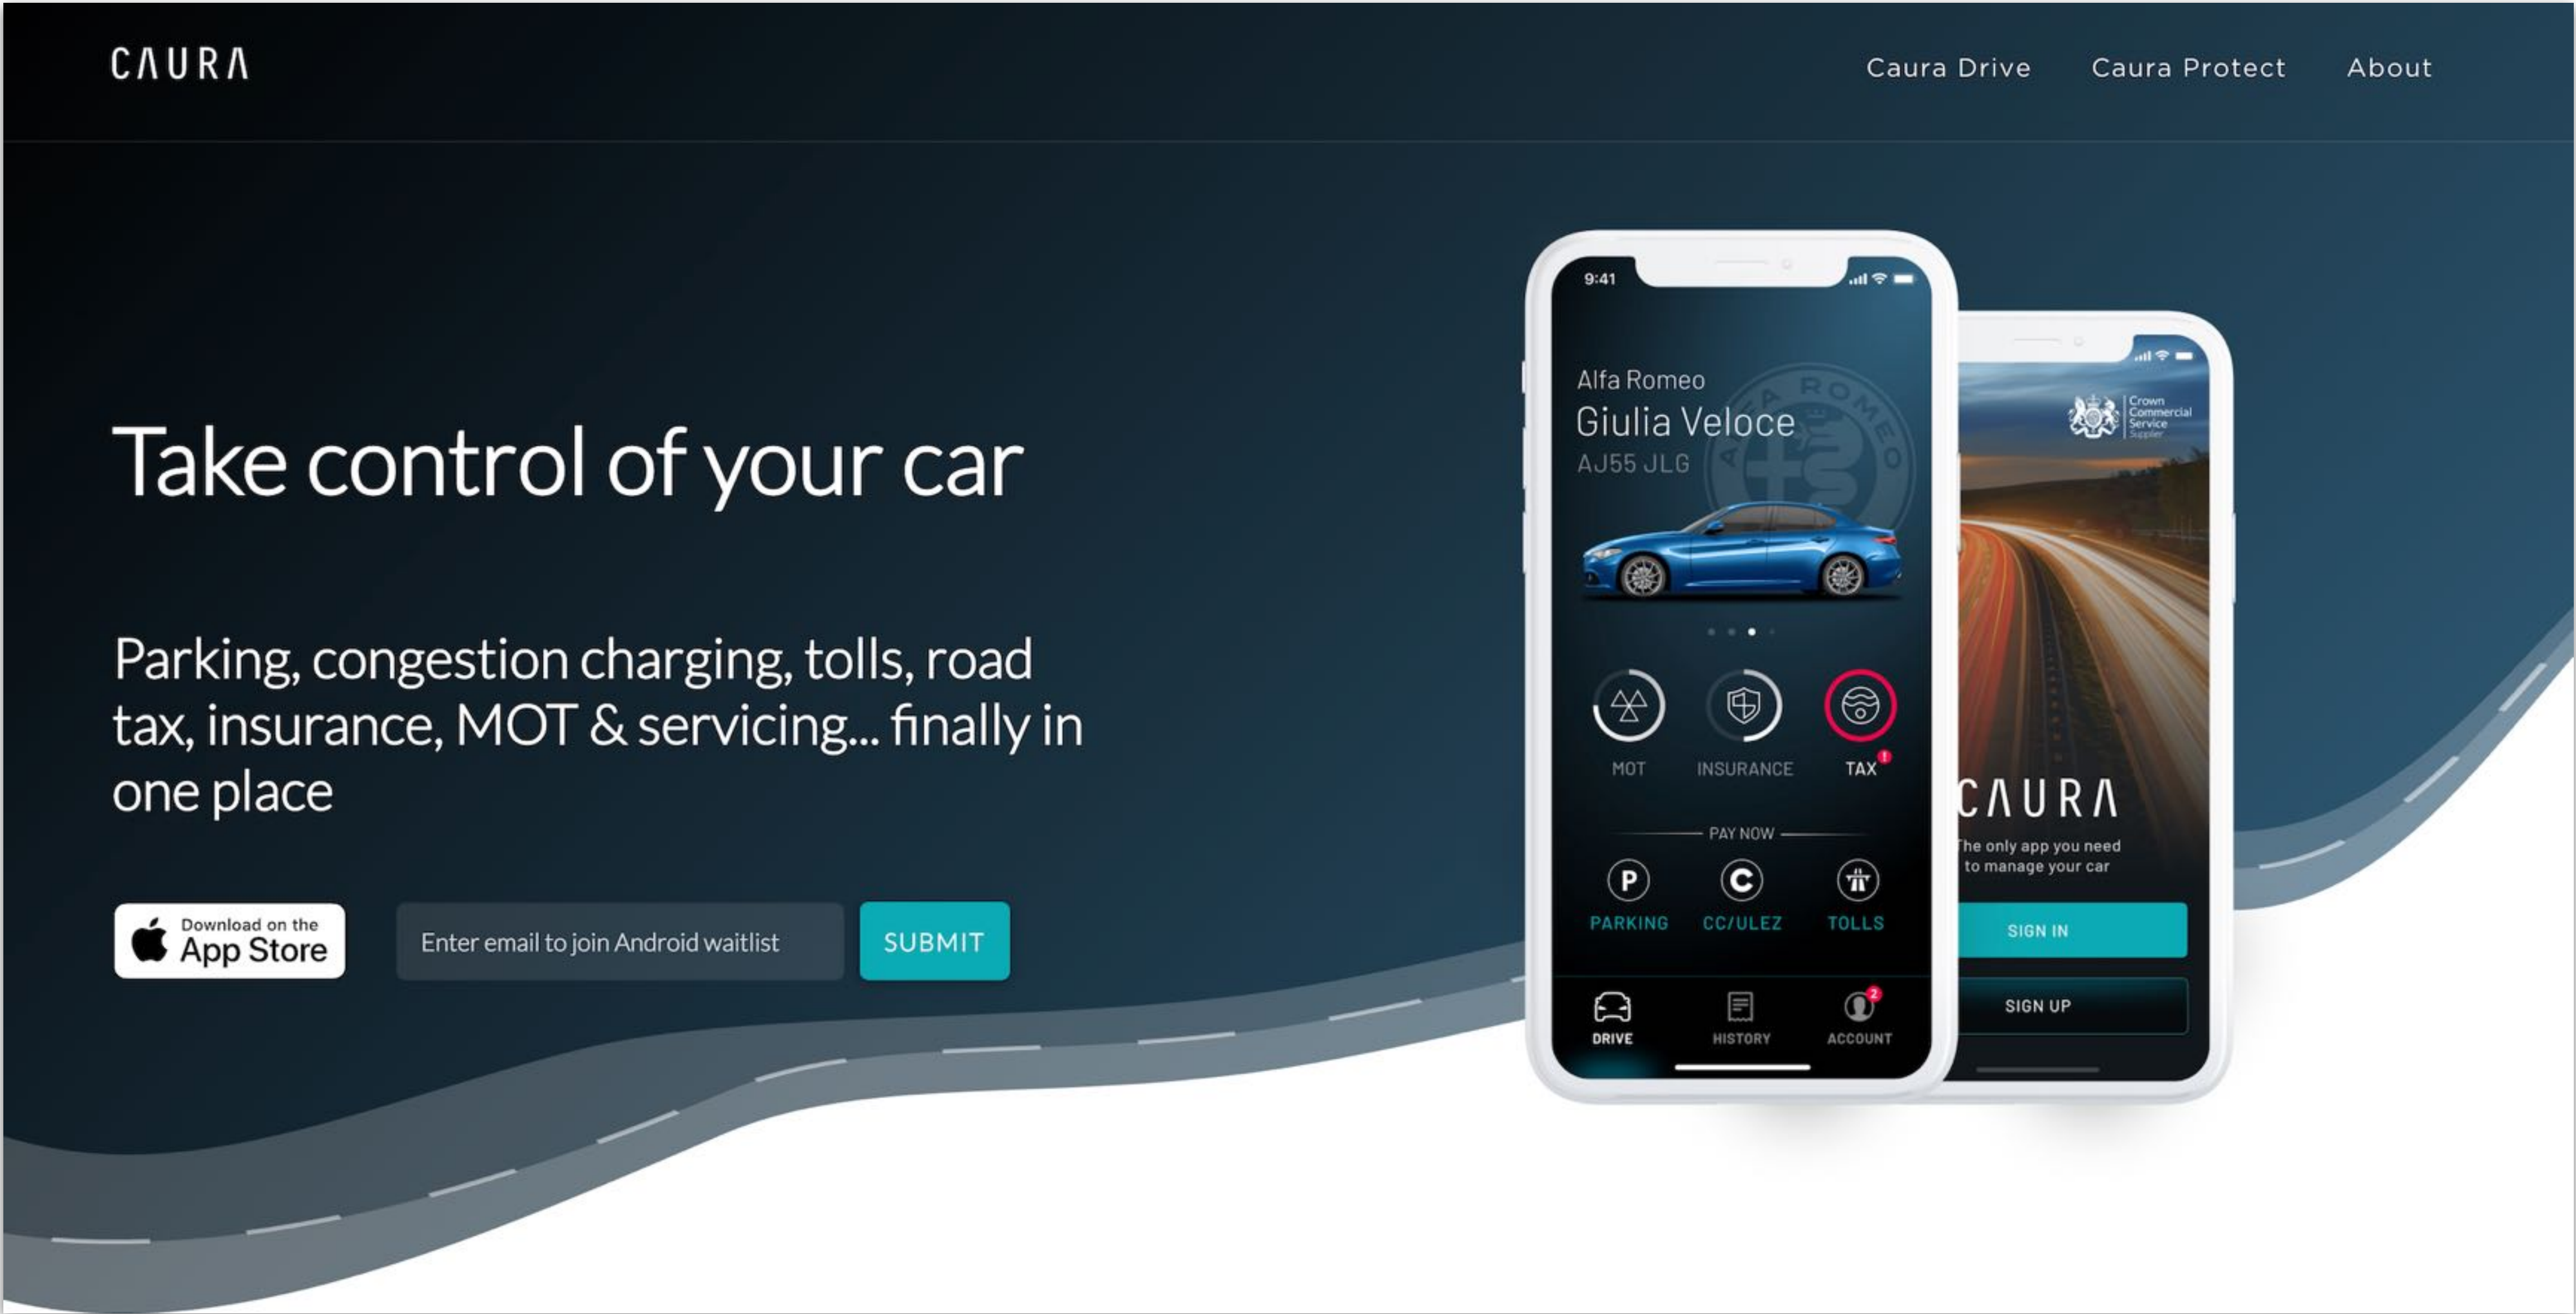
CAURA

Caura Drive Caura Protect About

Take control of your car

Parking, congestion charging, tolls, road tax, insurance, MOT & servicing... finally in one place

Download on the App Store

Enter email to join Android waitlist

SUBMIT

9:41

Alfa Romeo
Giulia Veloce
AJ55 JLG

MOT INSURANCE TAX

PAY NOW

PARKING CC/ULEZ TOLLS

DRIVE HISTORY ACCOUNT

Crown Commercial Service Supplier

CAURA
The only app you need to manage your car

SIGN IN

SIGN UP